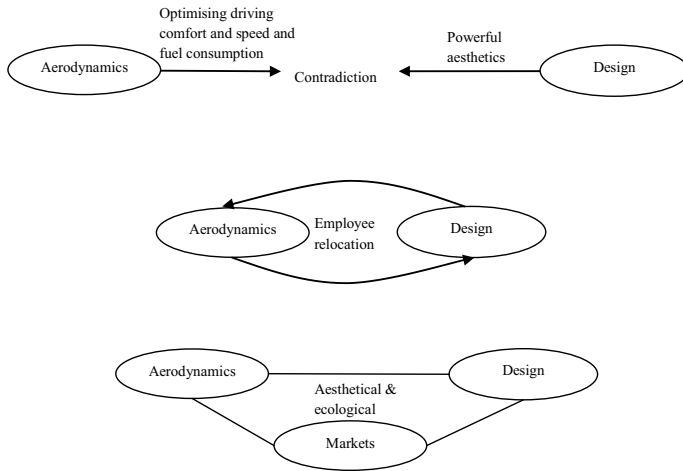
Optimising driving comfort and speed and fuel consumption

Aerodynamics

Contradiction

Powerful aesthetics

Design

Aerodynamics

Employee relocation

Design

Aerodynamics

Design

Aesthetical & ecological

Markets